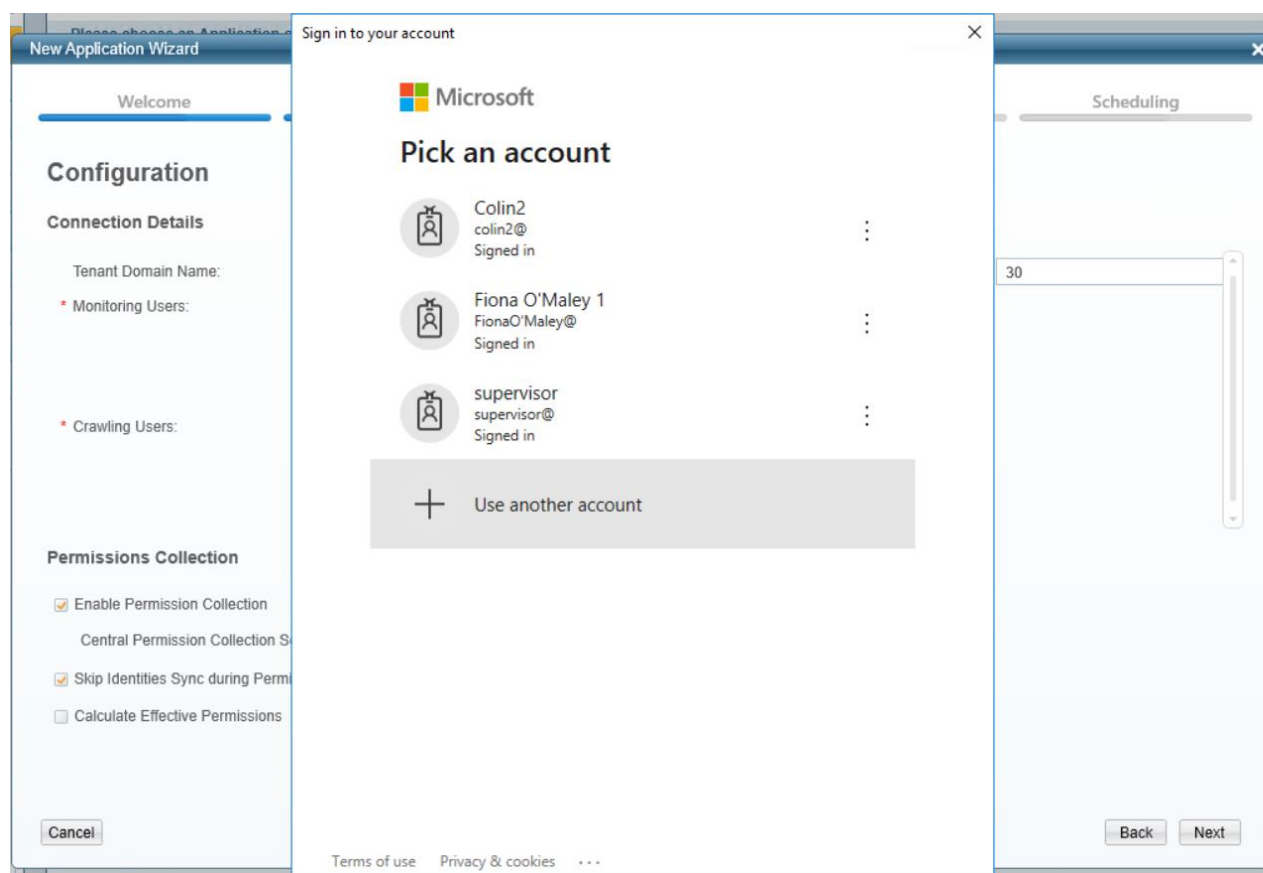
Please choose an Application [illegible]
New Application Wizard

Welcome

Scheduling

Configuration

Connection Details

Tenant Domain Name:

* Monitoring Users:

* Crawling Users:

30

Permissions Collection

Enable Permission Collection

Central Permission Collection S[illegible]

Skip Identities Sync during Permi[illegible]

Calculate Effective Permissions

Cancel

Back

Next

Sign in to your account

Microsoft

Pick an account

Colin2
colin2@
Signed in

Fiona O'Maley 1
FionaO'Maley@
Signed in

supervisor
supervisor@
Signed in

Use another account

Terms of use Privacy & cookies ···